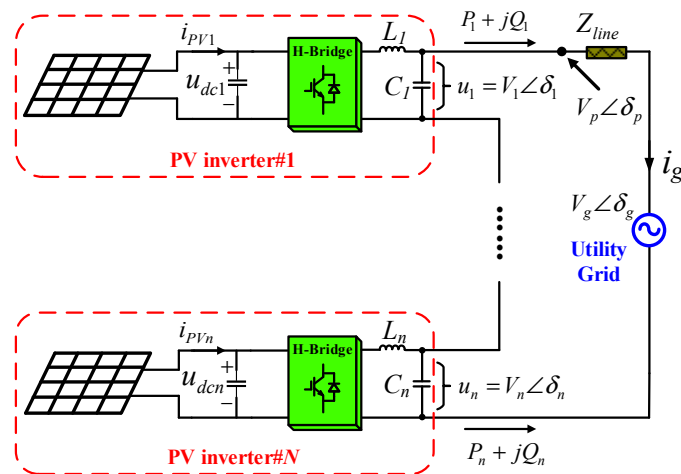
$i_{PV1}$

$u_{dc1}$

+

−

H-Bridge

$L_1$

$C_1$

$u_1 = V_1\angle\delta_1$

$P_1 + jQ_1$

$Z_{line}$

$V_p\angle\delta_p$

PV inverter#1

$i_g$

$V_g\angle\delta_g$

Utility Grid

$i_{PVn}$

$u_{dcn}$

+

−

H-Bridge

$L_n$

$C_n$

$u_n = V_n\angle\delta_n$

PV inverter#$N$

$P_n + jQ_n$